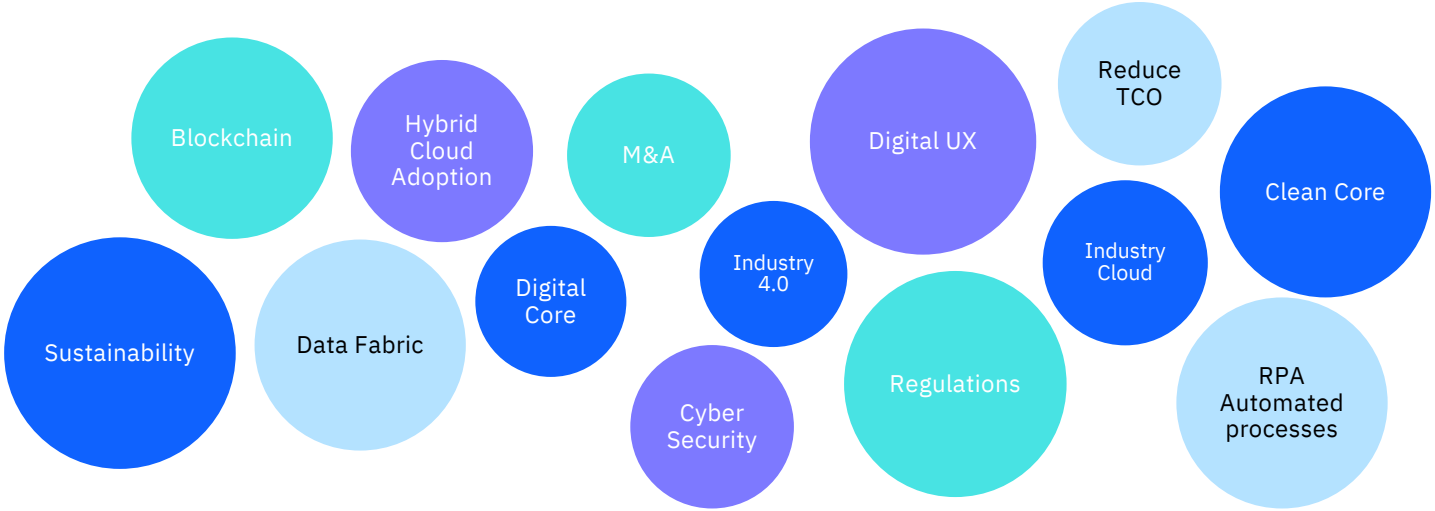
Blockchain

Hybrid Cloud Adoption

M&A

Digital UX

Reduce TCO

Clean Core

Sustainability

Data Fabric

Digital Core

Industry 4.0

Industry Cloud

Regulations

Cyber Security

RPA Automated processes